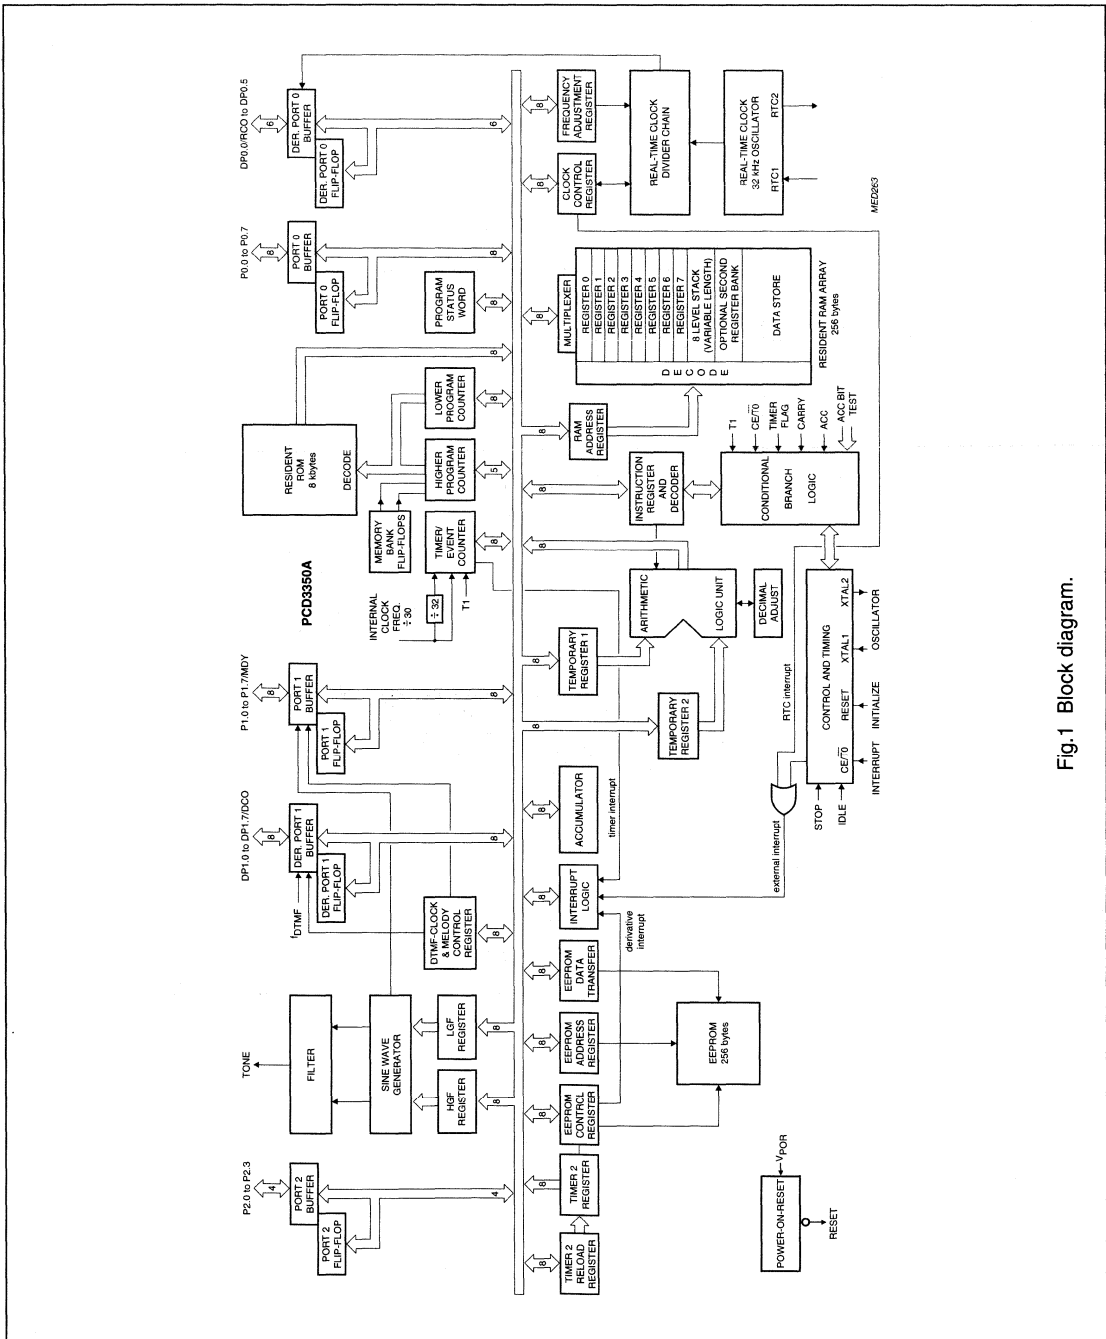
P2.0 to P2.3
4
PORT 2 BUFFER
PORT 2 FLIP-FLOP
4
TONE
FILTER
SINE WAVE GENERATOR
HGF REGISTER
LGF REGISTER
8
8
$f_{DTMF}$
DP1.0 to DP1.7/DCO
8
DER. PORT 1 BUFFER
DER. PORT 1 FLIP-FLOP
DTMF-CLOCK & MELODY CONTROL REGISTER
8
P1.0 to P1.7/MDY
8
PORT 1 BUFFER
PORT 1 FLIP-FLOP
8
PCD3350A
INTERNAL CLOCK FREQ. ÷ 30
÷ 32
T1
TIMER/ EVENT COUNTER
8
MEMORY BANK FLIP-FLOPS
RESIDENT ROM 8 kbytes
DECODE
HIGHER PROGRAM COUNTER
5
LOWER PROGRAM COUNTER
8
8
PROGRAM STATUS WORD
8
P0.0 to P0.7
8
PORT 0 BUFFER
PORT 0 FLIP-FLOP
DP0.0/RCO to DP0.5
6
DER. PORT 0 BUFFER
DER. PORT 0 FLIP-FLOP
6
8
TIMER 2 RELOAD REGISTER
8
TIMER 2 REGISTER
8
EEPROM CONTROL REGISTER
8
EEPROM ADDRESS REGISTER
8
EEPROM DATA TRANSFER
EEPROM 256 bytes
derivative interrupt
8
INTERRUPT LOGIC
8
ACCUMULATOR
timer interrupt
8
TEMPORARY REGISTER 2
8
TEMPORARY REGISTER 1
ARITHMETIC
LOGIC UNIT
DECIMAL ADJUST
8
INSTRUCTION REGISTER AND DECODER
CONDITIONAL BRANCH LOGIC
T1
CE/$\overline{T0}$
TIMER FLAG
CARRY
ACC
ACC BIT TEST
8
RAM ADDRESS REGISTER
8
MULTIPLEXER
D E C O D E
REGISTER 0
REGISTER 1
REGISTER 2
REGISTER 3
REGISTER 4
REGISTER 5
REGISTER 6
REGISTER 7
8 LEVEL STACK (VARIABLE LENGTH)
OPTIONAL SECOND REGISTER BANK
DATA STORE
RESIDENT RAM ARRAY 256 bytes
8
CLOCK CONTROL REGISTER
8
FREQUENCY ADJUSTMENT REGISTER
REAL-TIME CLOCK DIVIDER CHAIN
REAL-TIME CLOCK 32 kHz OSCILLATOR
RTC1
RTC2
MED263
external interrupt
RTC interrupt
STOP
IDLE
CONTROL AND TIMING
CE/$\overline{T0}$
RESET
XTAL1
XTAL2
INTERRUPT
INITIALIZE
OSCILLATOR
POWER-ON-RESET
$V_{POR}$
RESET

Fig.1 Block diagram.